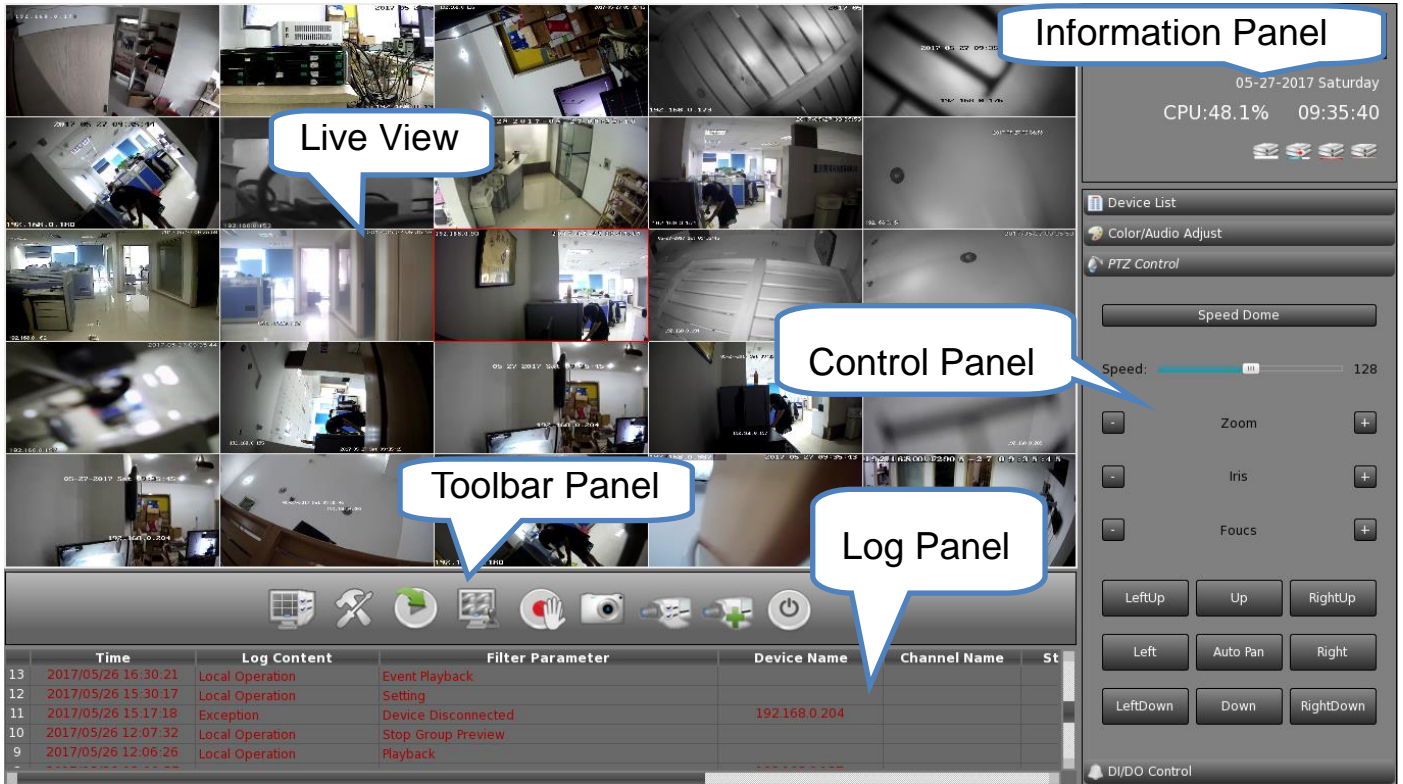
Information Panel

05-27-2017 Saturday

CPU:48.1% 09:35:40

Live View

Device List

Color/Audio Adjust

PTZ Control

Speed Dome

Control Panel

Speed: 128

- Zoom +

- Iris +

- Foucs +

Toolbar Panel

Log Panel

| | Time | Log Content | Filter Parameter | Device Name | Channel Name | St |
|---|---|---|---|---|---|---|
| 13 | 2017/05/26 16:30:21 | Local Operation | Event Playback | | | |
| 12 | 2017/05/26 15:30:17 | Local Operation | Setting | | | |
| 11 | 2017/05/26 15:17:18 | Exception | Device Disconnected | 192.168.0.204 | | |
| 10 | 2017/05/26 12:07:32 | Local Operation | Stop Group Preview | | | |
| 9 | 2017/05/26 12:06:26 | Local Operation | Playback | | | |

LeftUp Up RightUp

Left Auto Pan Right

LeftDown Down RightDown

DI/DO Control